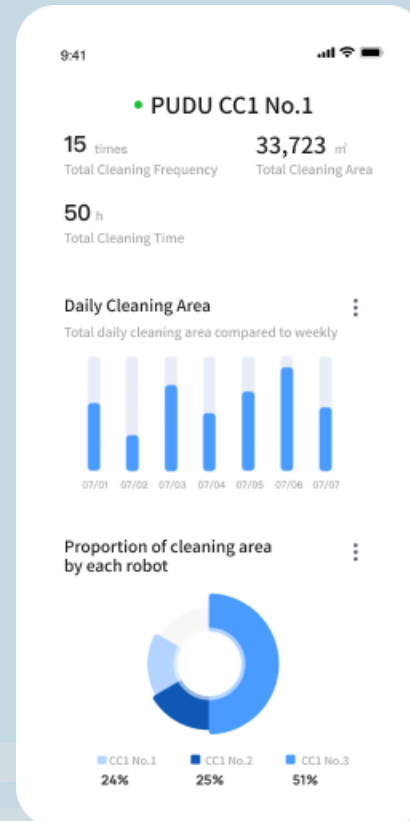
9:41

• PUDU CC1 No.1

15 times
Total Cleaning Frequency

33,723 ㎡
Total Cleaning Area

50 h
Total Cleaning Time

Daily Cleaning Area
Total daily cleaning area compared to weekly

07/01 07/02 07/03 07/04 07/05 07/06 07/07

Proportion of cleaning area by each robot

CC1 No.1
24%

CC1 No.2
25%

CC1 No.3
51%